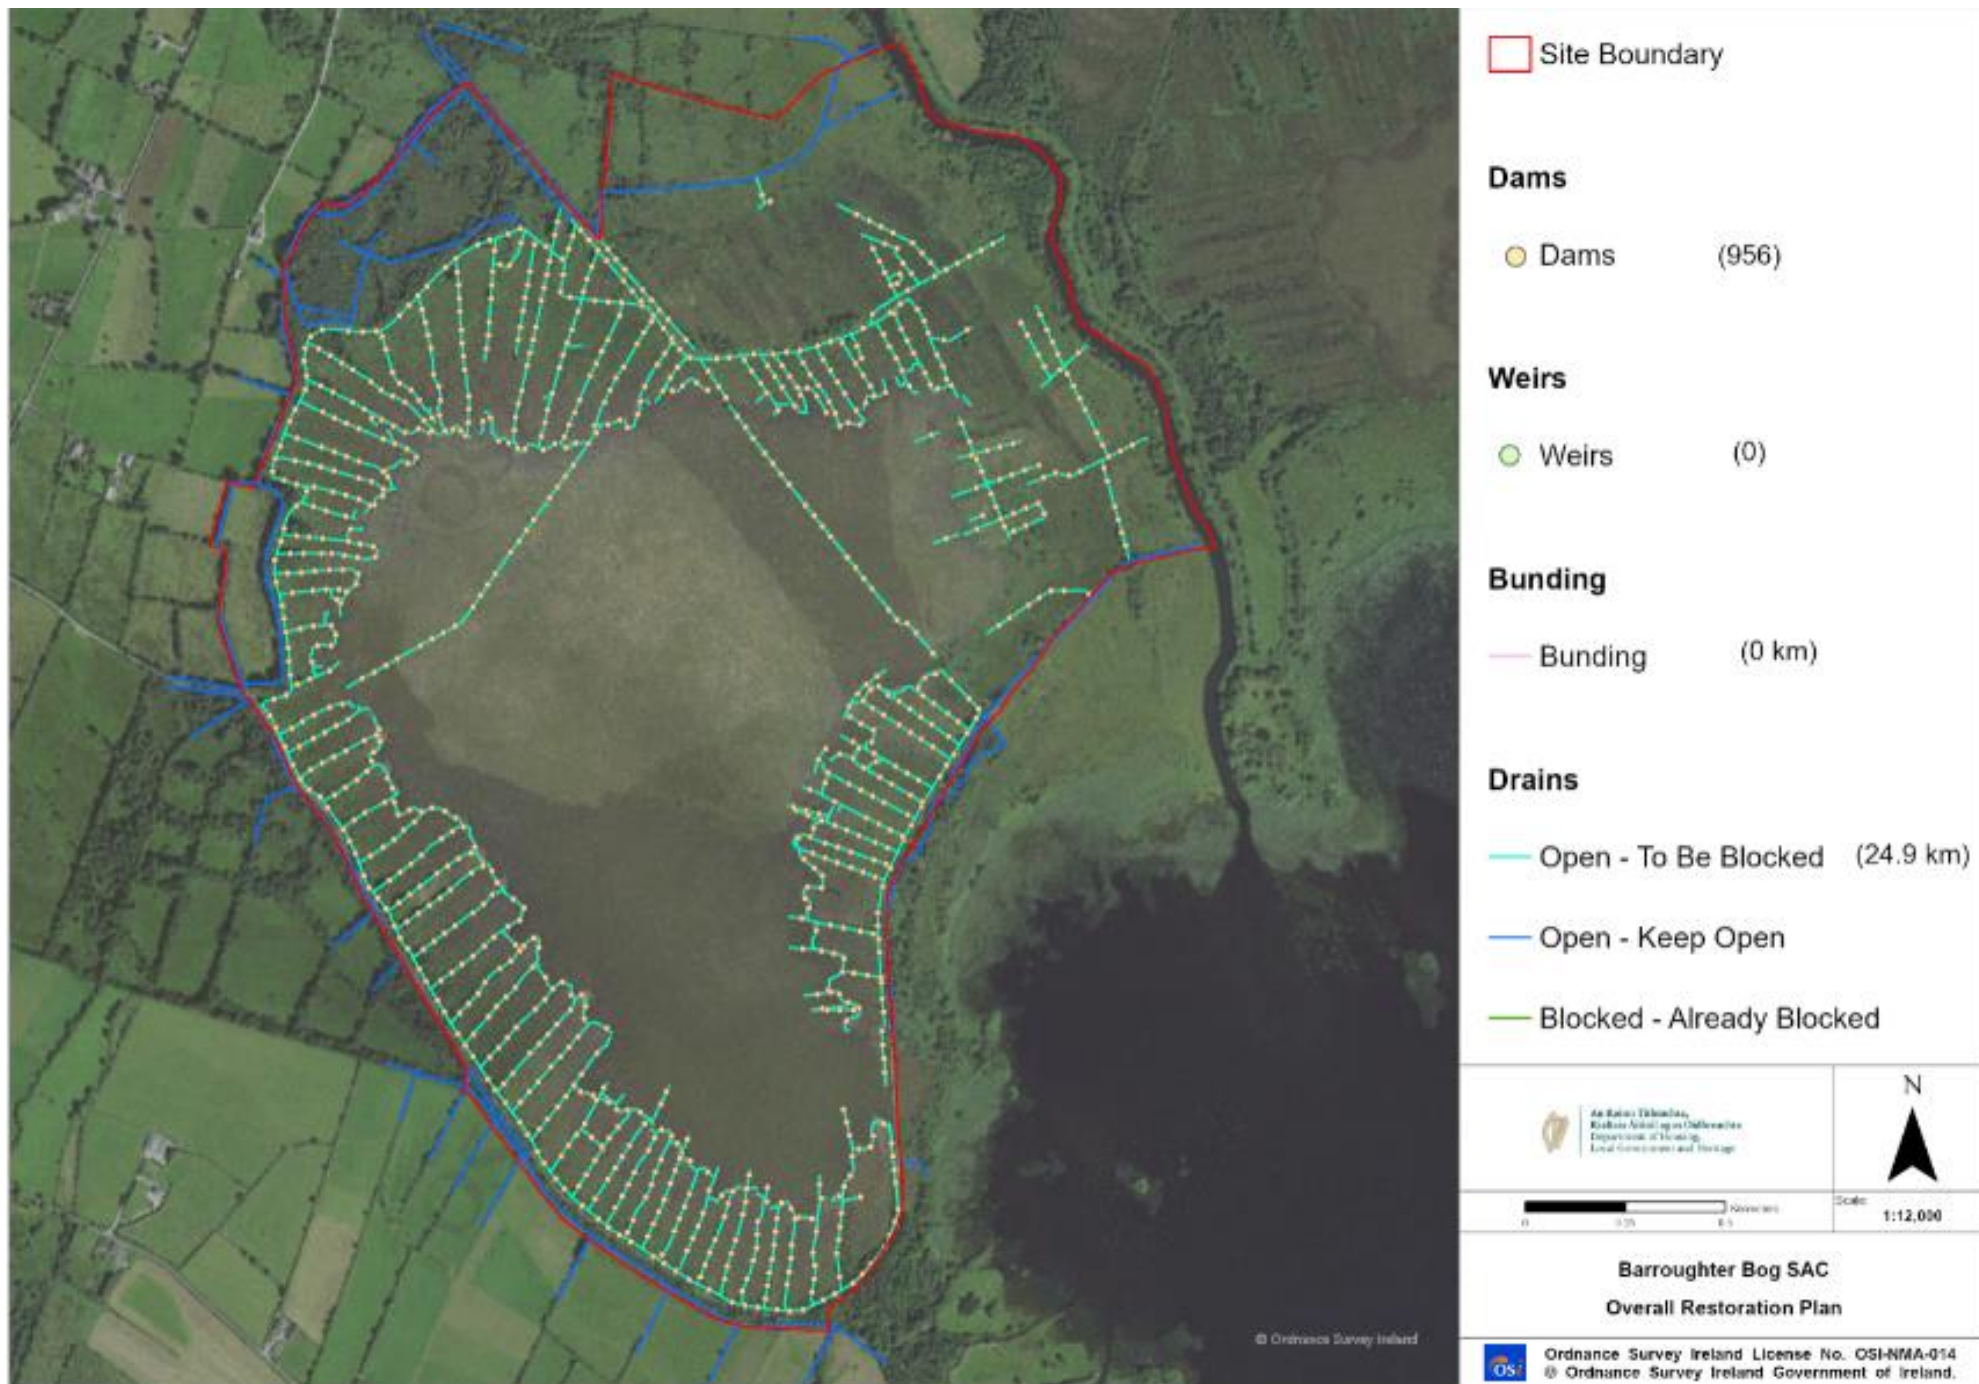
© Ordnance Survey Ireland

Site Boundary

Dams

Dams (956)

Weirs

Weirs (0)

Bunding

Bunding (0 km)

Drains

Open - To Be Blocked (24.9 km)

Open - Keep Open

Blocked - Already Blocked

An Roinn Tithíochta, Rialtais Áitiúil agus Oidhreachta
Department of Housing, Local Government and Heritage

N

0 0.25 0.5 Kilometres

Scale: 1:12,000

Barroughter Bog SAC

Overall Restoration Plan

OSi

Ordnance Survey Ireland License No. OSI-NMA-014
© Ordnance Survey Ireland Government of Ireland.